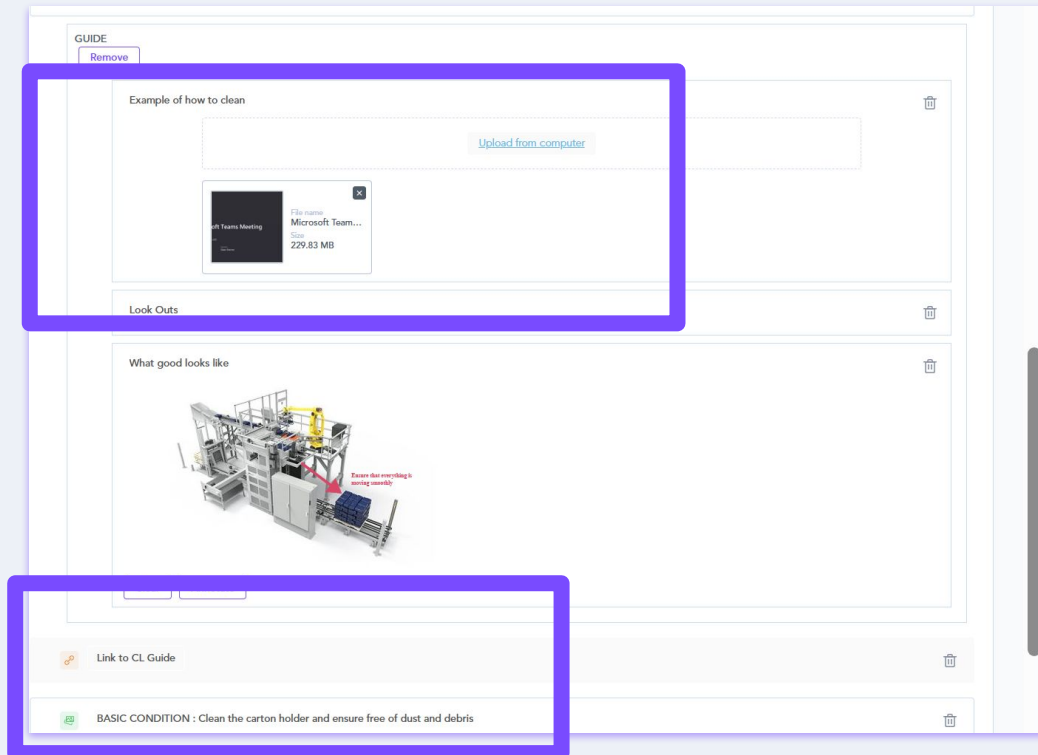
GUIDE
Remove

Example of how to clean

Upload from computer

×
oft Teams Meeting
File name
Microsoft Team...
Size
229.83 MB

Look Outs

What good looks like

Ensure that everything is moving smoothly

Link to CL Guide

BASIC CONDITION : Clean the carton holder and ensure free of dust and debris